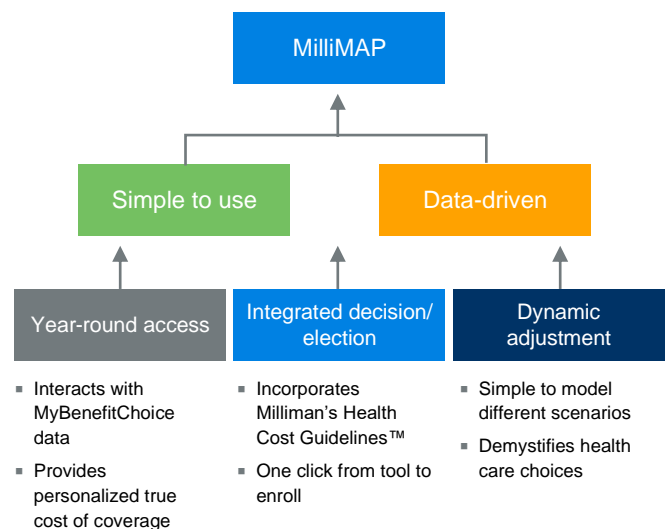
MilliMAP

Simple to use

Data-driven

Year-round access

Integrated decision/ election

Dynamic adjustment

- Interacts with MyBenefitChoice data
- Provides personalized true cost of coverage

- Incorporates Milliman's Health Cost Guidelines™
- One click from tool to enroll

- Simple to model different scenarios
- Demystifies health care choices